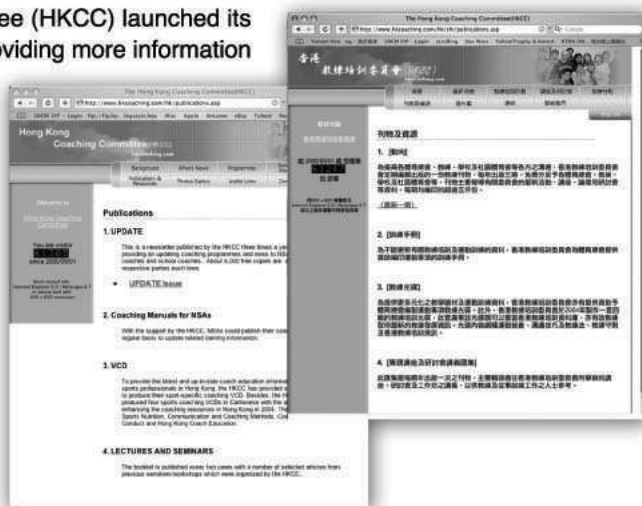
ee (HKCC) launched its
oviding more information

The Hong Kong Coaching Committee(HKCC)

http://www.hkcoaching.com.hk/publications.asp

Hong Kong Coaching Committee

Background
What's New
Programmes
Publication & Resources
Photo Gallery
Useful Links

Welcome to Hong Kong Coaching Committee

You are visitor
since 2003/09/01

Publications

1. UPDATE

This is a newsletter published by the HKCC three times a year providing an updating coaching programmes and news to NSAs coaches and school coaches. About 6,000 free copies are respective parties each time.

UPDATE Issue

2. Coaching Manuals for NSAs

With the support by the HKCC, NSAs could publish their regular basis to update related training information.

3. VCD

To provide the latest and up-to-date coach education sports professionals in Hong Kong, the HKCC has provided to produce their sport-specific coaching VCD. Besides, the produced four sports coaching VCDs in Cantonese with enhancing the coaching resources in Hong Kong in 2004. Sports Nutrition, Communication and Coaching Methods, Conduct and Hong Kong Coach Education.

4. LECTURES AND SEMINARS

The booklet is published every two years with a number of selected articles from previous seminars/workshops which were organized by the HKCC.

The Hong Kong Coaching Committee(HKCC)

http://www.hkcoaching.com/hk/chi/publications.asp

香港教練培訓委員會

刊物及資源

1. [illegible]

2. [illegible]

3. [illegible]

4. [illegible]